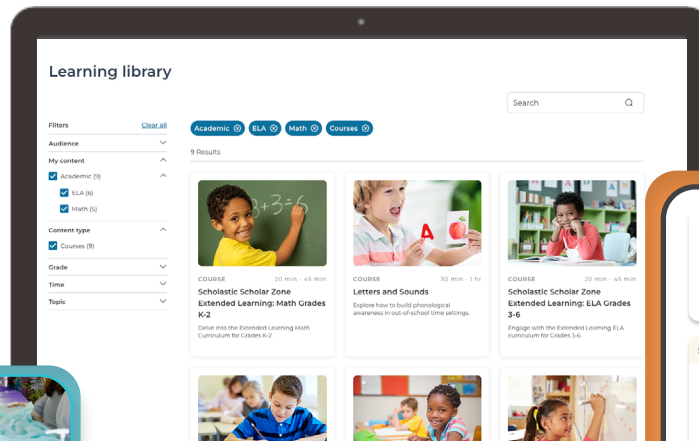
Learning library

Search

Filters
Clear all
Audience
My content
Academic (9)
ELA (6)
Math (5)
Content type
Courses (9)
Grade
Time
Topic

Academic ⊗ ELA ⊗ Math ⊗ Courses ⊗

9 Results

3+3=6

COURSE 20 min - 45 min
Scholastic Scholar Zone Extended Learning: Math Grades K-2
Delve into the Extended Learning Math Curriculum for Grades K-2

A

COURSE 30 min - 1 hr
Letters and Sounds
Explore how to build phonological awareness in out-of-school time settings.

COURSE 20 min - 45 min
Scholastic Scholar Zone Extended Learning: ELA Grades 3-6
Engage with the Extended Learning ELA curriculum for Grades 3-6.